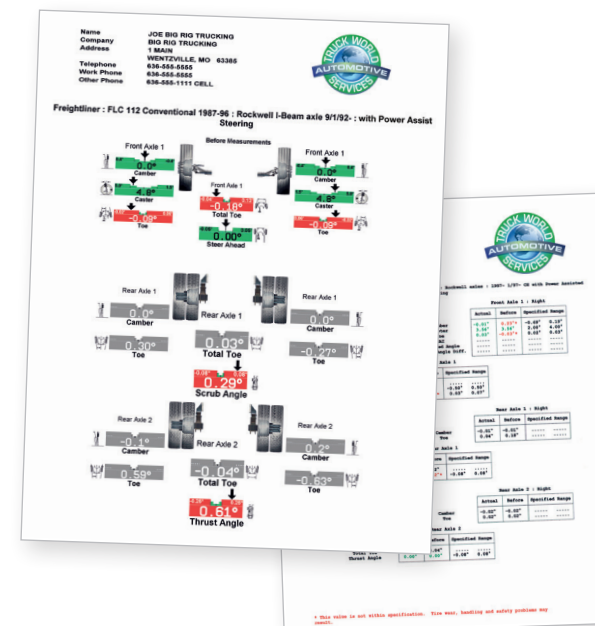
| Name | JOE BIG RIG TRUCKING |
|---|---|
| Company | BIG RIG TRUCKING |
| Address | 1 MAIN |
| | WENTZVILLE, MO 63385 |
| Telephone | 636-555-5555 |
| Work Phone | 636-555-5555 |
| Other Phone | 636-555-1111 CELL |

TRUCK WORLD AUTOMOTIVE SERVICES

Freightliner : FLC 112 Conventional 1987-96 : Rockwell I-Beam axle 9/1/92- : with Power Assist Steering

Before Measurements

Front Axle 1
0.0°
Camber
4.8°
Caster
-0.09°
Toe

Front Axle 1
-0.18°
Total Toe

0.00°
Steer Ahead

Front Axle 1
0.0°
Camber
4.8°
Caster
-0.09°
Toe

Rear Axle 1
0.0°
Camber
0.30°
Toe

Rear Axle 1
0.03°
Total Toe

0.29°
Scrub Angle

Rear Axle 1
0.0°
Camber
-0.27°
Toe

Rear Axle 2
-0.1°
Camber
0.59°
Toe

Rear Axle 2
-0.04°
Total Toe

0.61°
Thrust Angle

Rear Axle 2
0.2°
Camber
-0.63°
Toe

TRUCK WORLD AUTOMOTIVE SERVICES

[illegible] : Rockwell axles : 1987- 1/97- CE with Power Assisted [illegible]

Front Axle 1 : Right

| | Actual | Before | Specified Range |
|---|---|---|---|
| | -0.01° | 0.22° | -0.25° 0.25° |
| | 3.56° | 3.56° | 2.00° 4.00° |
| | 0.06° | -0.03° | 0.02° 0.03° |

Rear Axle 1 : Right

| Actual | Before | Specified Range |
|---|---|---|
| -0.31° | -0.31° | |
| 0.04° | 0.18° | |

Camber
Toe

Rear Axle 2 : Right

| Actual | Before | Specified Range |
|---|---|---|
| -0.30° | -0.30° | |
| 0.03° | 0.03° | |

Camber
Toe

Rear Axle 2

Total Toe
Thrust Angle

* This value is not within specification. Tire wear, handling and safety problems may result.